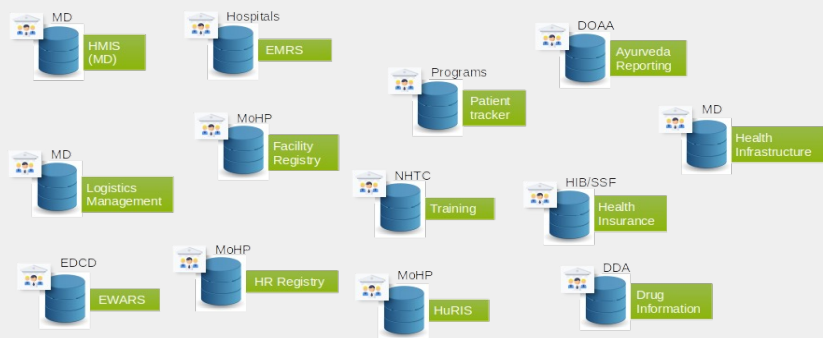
MD
HMIS (MD)

Hospitals
EMRS

DOAA
Ayurveda Reporting

Programs
Patient tracker

MD
Health Infrastructure

MoHP
Facility Registry

MD
Logistics Management

NHTC
Training

HIB/SSF
Health Insurance

EDCD
EWARS

MoHP
HR Registry

MoHP
HuRIS

DDA
Drug Information